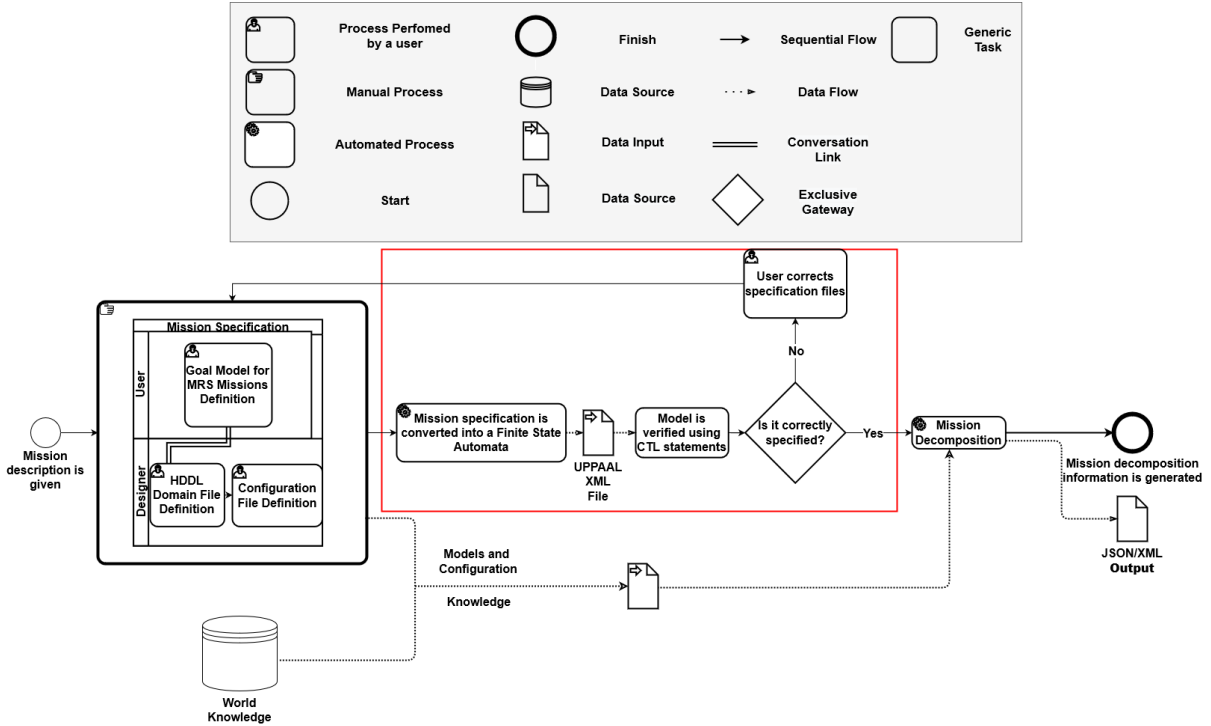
Process Perfomed by a user

Finish

Sequential Flow

Generic Task

Manual Process

Data Source

Data Flow

Automated Process

Data Input

Conversation Link

Start

Data Source

Exclusive Gateway

User corrects specification files

Mission Specification

User

Goal Model for MRS Missions Definition

Designer

HDDL Domain File Definition

Configuration File Definition

Mission description is given

Mission specification is converted into a Finite State Automata

UPPAAL XML File

Model is verified using CTL statements

Is it correctly specified?

No

Yes

Mission Decomposition

Mission decomposition information is generated

JSON/XML
Output

Models and Configuration

Knowledge

World Knowledge